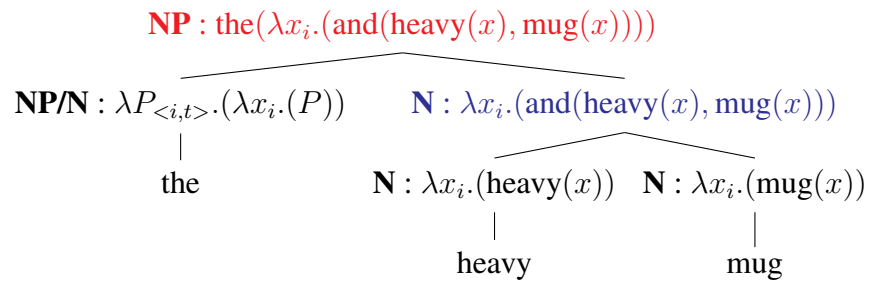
**NP** : the($\lambda x_i$.(and(heavy($x$), mug($x$))))

**NP/N** : $\lambda P_{<i,t>}.(\lambda x_i.(P))$

the

**N** : $\lambda x_i$.(and(heavy($x$), mug($x$)))

**N** : $\lambda x_i$.(heavy($x$))

heavy

**N** : $\lambda x_i$.(mug($x$))

mug